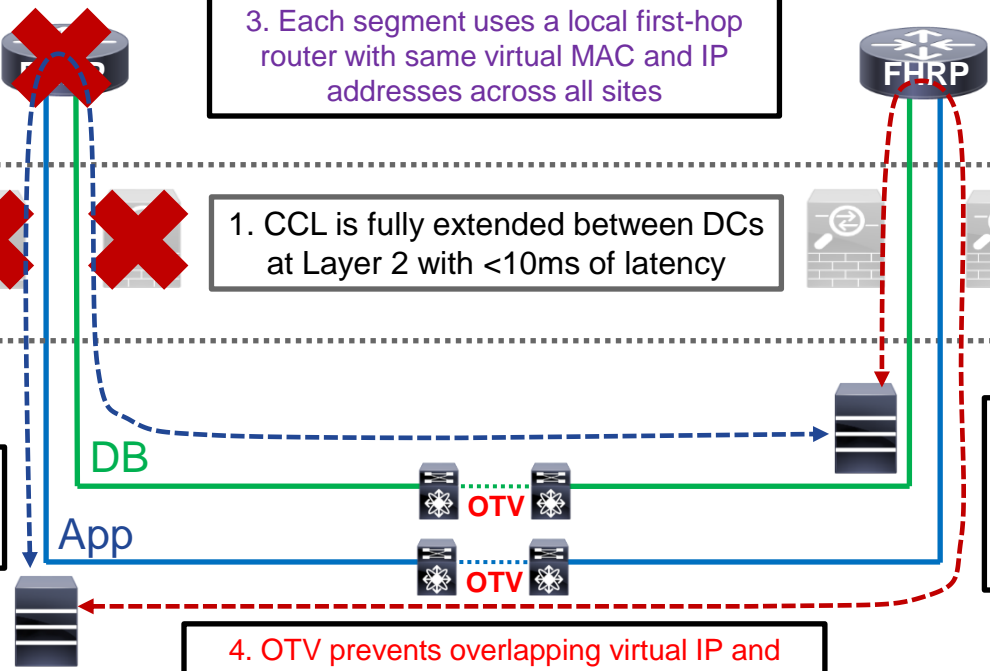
3. Each segment uses a local first-hop router with same virtual MAC and IP addresses across all sites

FHRP

1. CCL is fully extended between DCs at Layer 2 with <10ms of latency

DB

OTV

App

OTV

4. OTV prevents overlapping virtual IP and